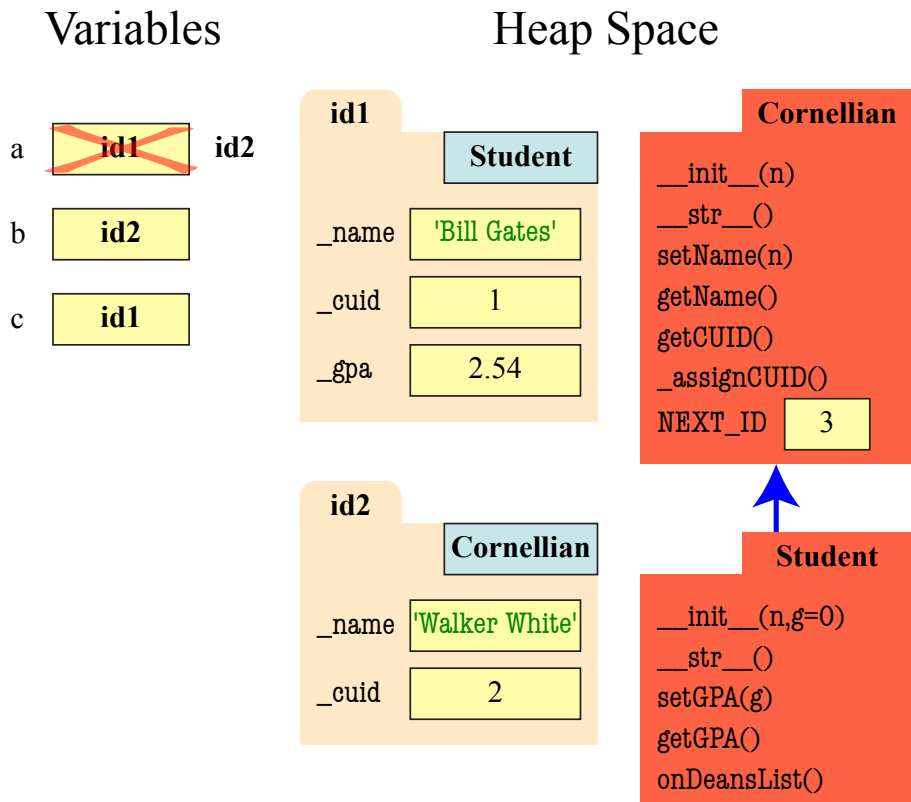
Variables

Heap Space

a id1 id2

b id2

c id1

id1

Student

_name 'Bill Gates'

_cuid 1

_gpa 2.54

id2

Cornellian

_name 'Walker White'

_cuid 2

Cornellian

__init__(n)
__str__()
setName(n)
getName()
getCUID()
_assignCUID()
NEXT_ID 3

Student

__init__(n,g=0)
__str__()
setGPA(g)
getGPA()
onDeansList()